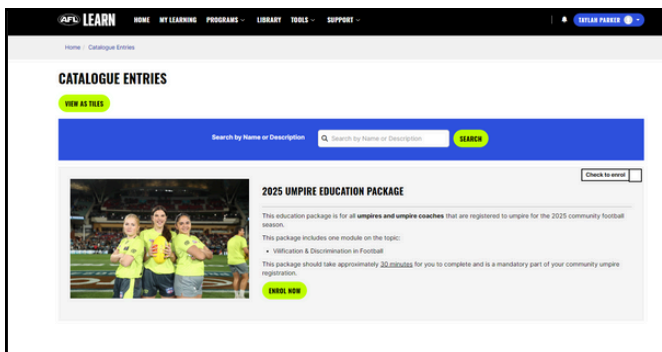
AFL LEARN HOME MY LEARNING PROGRAMS TOOLS LIBRARY TOOLS SUPPORT TAYLAN PARKER

Home / Catalogue Entries

CATALOGUE ENTRIES

VIEW AS TILES

Search by Name or Description Search by Name or Description SEARCH

Check to enrol

2025 UMPIRE EDUCATION PACKAGE

This education package is for all umpires and umpire coaches that are registered to umpire for the 2025 community football season.

This package includes one module on the topic:

• Vilification & Discrimination in Football

This package should take approximately 30 minutes for you to complete and is a mandatory part of your community umpire registration.

ENROL NOW